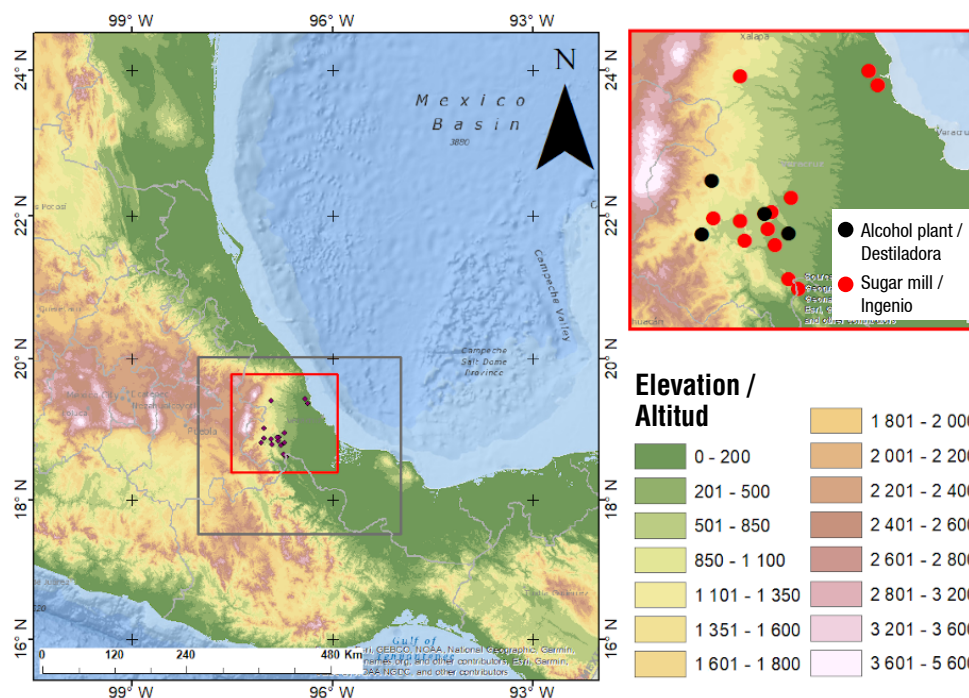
99° W
96° W
93° W
24° N
22° N
20° N
18° N
16° N
N
Mexico Basin
3880
Campeche Valley
Campeche Salt Dome Province
Gulf of Tehuantepec
Puebla
0 120 240 480 Km
Esri, GEBCO, NOAA, National Geographic, Garmin, HERE, Geonames.org, and other contributors, Esri, Garmin, GEBCO, NOAA NGDC, and other contributors
Xalapa
Alcohol plant / Destiladora
Sugar mill / Ingenio
Elevation / Altitud
0 - 200
201 - 500
501 - 850
850 - 1 100
1 101 - 1 350
1 351 - 1 600
1 601 - 1 800
1 801 - 2 000
2 001 - 2 200
2 201 - 2 400
2 401 - 2 600
2 601 - 2 800
2 801 - 3 200
3 201 - 3 600
3 601 - 5 600